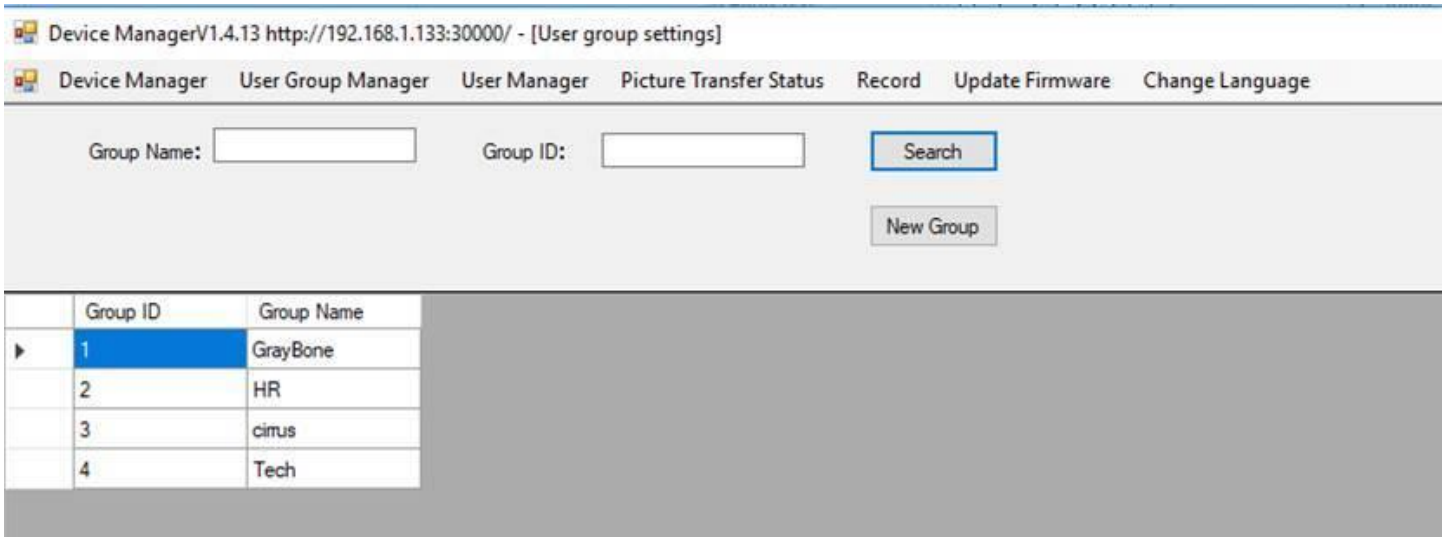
Device ManagerV1.4.13 http://192.168.1.133:30000/ - [User group settings]

Device Manager User Group Manager User Manager Picture Transfer Status Record Update Firmware Change Language

Group Name:

Group ID:

Search

New Group

| Group ID | Group Name |
|---|---|
| 1 | GrayBone |
| 2 | HR |
| 3 | cirrus |
| 4 | Tech |